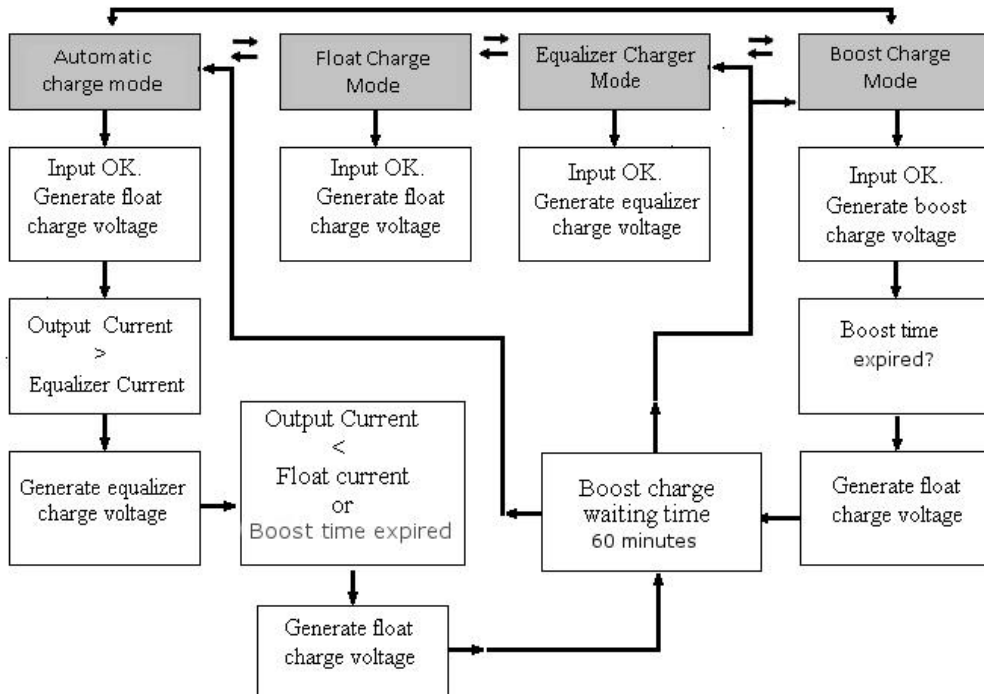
Automatic charge mode

Float Charge Mode

Equalizer Charger Mode

Boost Charge Mode

Input OK. Generate float charge voltage

Input OK. Generate float charge voltage

Input OK. Generate equalizer charge voltage

Input OK. Generate boost charge voltage

Output Current > Equalizer Current

Boost time expired?

Generate equalizer charge voltage

Output Current < Float current or Boost time expired

Boost charge waiting time 60 minutes

Generate float charge voltage

Generate float charge voltage